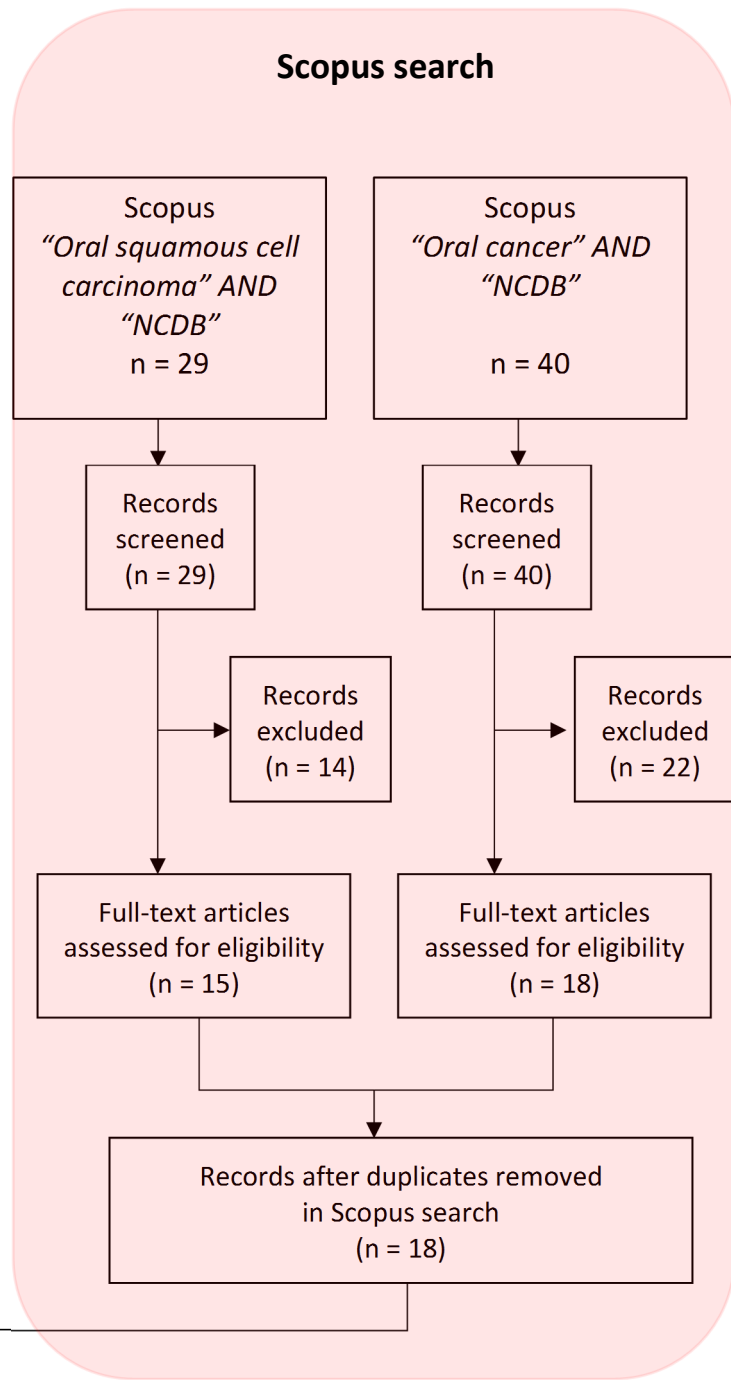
Scopus search

Scopus
"Oral squamous cell carcinoma" AND "NCDB"
n = 29

Scopus
"Oral cancer" AND "NCDB"
n = 40

Records screened
(n = 29)

Records screened
(n = 40)

Records excluded
(n = 14)

Records excluded
(n = 22)

Full-text articles assessed for eligibility
(n = 15)

Full-text articles assessed for eligibility
(n = 18)

Records after duplicates removed in Scopus search
(n = 18)